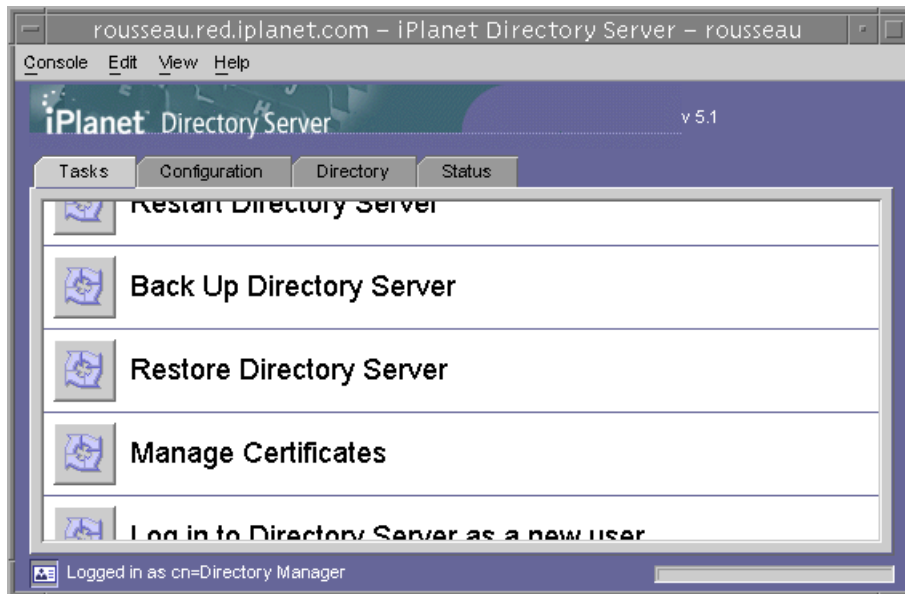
rousseau.red.iplanet.com – iPlanet Directory Server – rousseau

Console Edit View Help

iPlanet Directory Server

v 5.1

Tasks Configuration Directory Status

Restart Directory Server

Back Up Directory Server

Restore Directory Server

Manage Certificates

Log in to Directory Server as a new user

Logged in as cn=Directory Manager